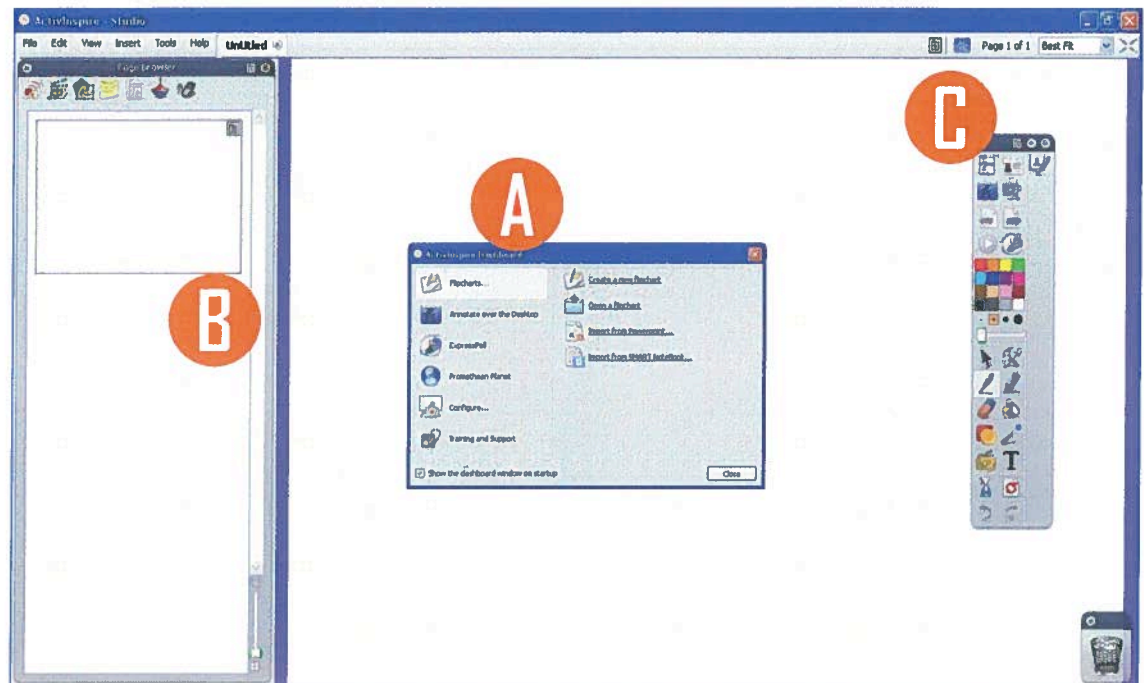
ActivInspire - Studio

File Edit View Insert Tools Help Untitled

Page 1 of 1 Best Fit

Page Browser

C

A

ActivInspire Dashboard

Flipcharts...

Annotate over the Desktop

ExpressPoll

Promethean Planet

Configure...

Training and Support

Create a new flipchart

Open a flipchart

Import from Powerpoint...

Import from SMART Notebook...

Show the dashboard window on startup

Close

B